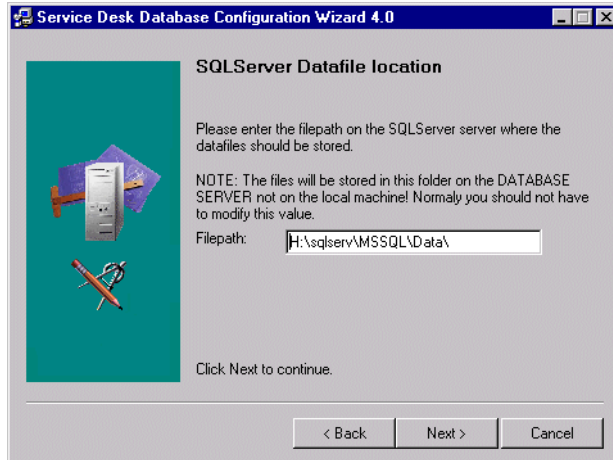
Service Desk Database Configuration Wizard 4.0

SQLServer Datafile location

Please enter the filepath on the SQLServer server where the datafiles should be stored.

NOTE: The files will be stored in this folder on the DATABASE SERVER not on the local machine! Normaly you should not have to modify this value.

Filepath: H:\sqlserv\MSSQL\Data\

Click Next to continue.

< Back Next > Cancel